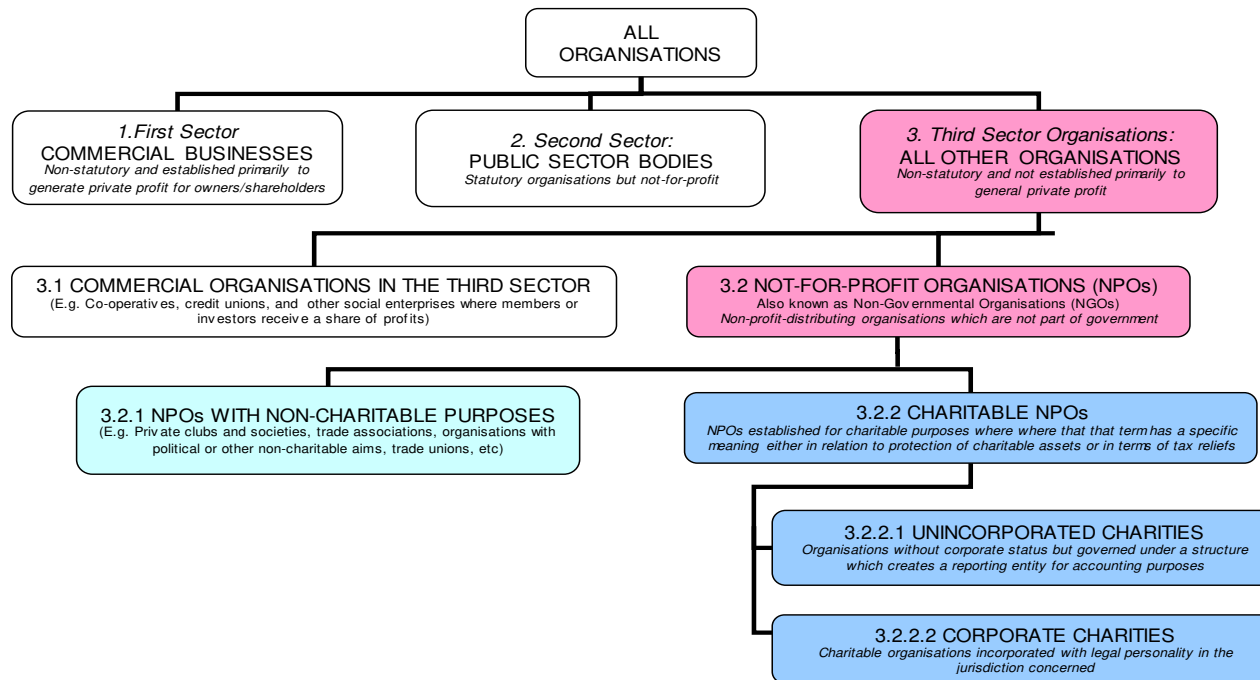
ALL ORGANISATIONS

1. First Sector
COMMERCIAL BUSINESSES
Non-statutory and established primarily to generate private profit for owners/shareholders

2. Second Sector:
PUBLIC SECTOR BODIES
Statutory organisations but not-for-profit

3. Third Sector Organisations:
ALL OTHER ORGANISATIONS
Non-statutory and not established primarily to general private profit

3.1 COMMERCIAL ORGANISATIONS IN THE THIRD SECTOR
(E.g. Co-operatives, credit unions, and other social enterprises where members or investors receive a share of profits)

3.2 NOT-FOR-PROFIT ORGANISATIONS (NPOs)
Also known as Non-Governmental Organisations (NGOs)
Non-profit-distributing organisations which are not part of government

3.2.1 NPOs WITH NON-CHARITABLE PURPOSES
(E.g. Private clubs and societies, trade associations, organisations with political or other non-charitable aims, trade unions, etc)

3.2.2 CHARITABLE NPOs
NPOs established for charitable purposes where where that that term has a specific meaning either in relation to protection of charitable assets or in terms of tax reliefs

3.2.2.1 UNINCORPORATED CHARITIES
Organisations without corporate status but governed under a structure which creates a reporting entity for accounting purposes

3.2.2.2 CORPORATE CHARITIES
Charitable organisations incorporated with legal personality in the jurisdiction concerned